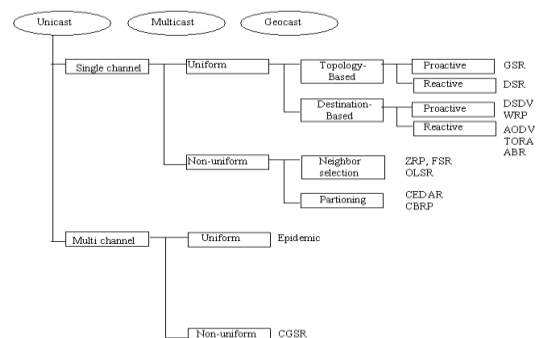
Unicast

Multicast

Geocast

Single channel

Uniform

Topology-Based

Proactive

GSR

Reactive

DSR

Destination-Based

Proactive

DSDV
WRP

Reactive

AODV
TORA
ABR

Non-uniform

Neighbor selection

ZRP, FSR
OLSR

Partioning

CEDAR
CBRP

Multi channel

Uniform

Epidemic

Non-uniform

CGSR